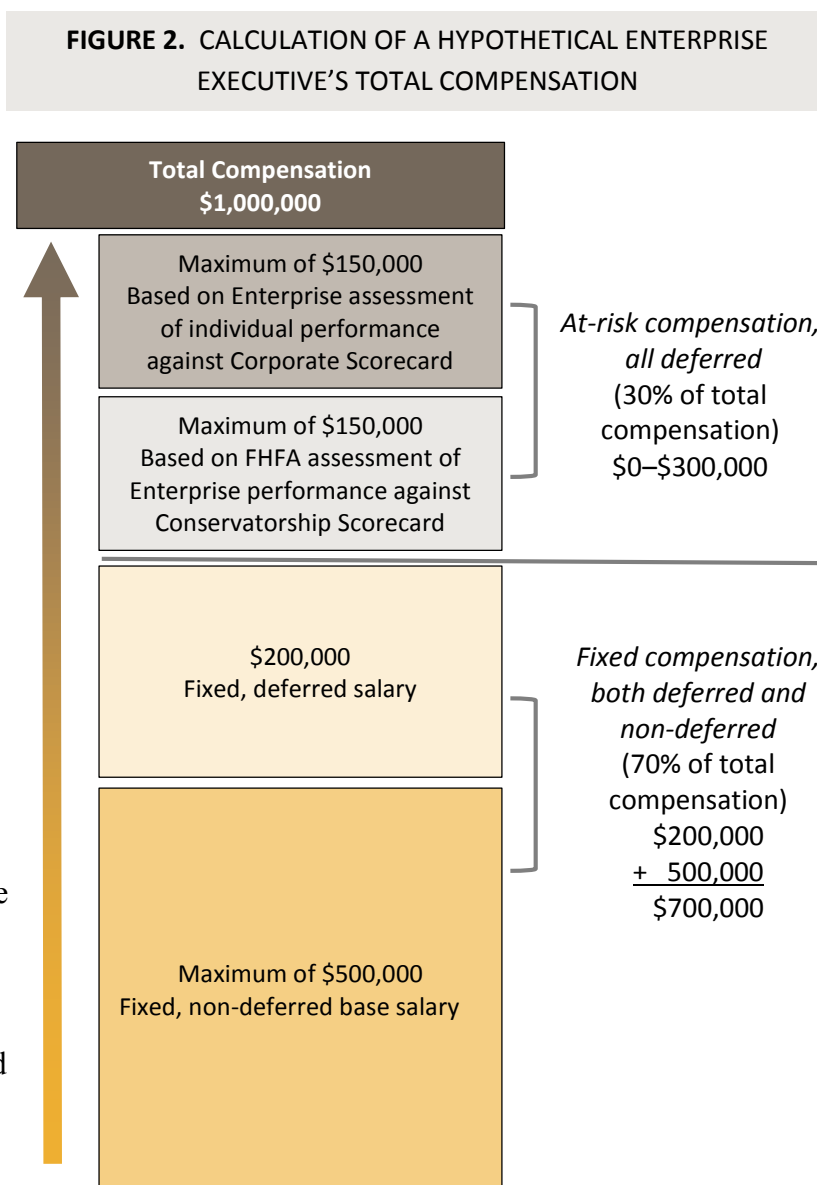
**FIGURE 2.** CALCULATION OF A HYPOTHETICAL ENTERPRISE EXECUTIVE'S TOTAL COMPENSATION

**Total Compensation**
**$1,000,000**

Maximum of $150,000
Based on Enterprise assessment of individual performance against Corporate Scorecard

Maximum of $150,000
Based on FHFA assessment of Enterprise performance against Conservatorship Scorecard

*At-risk compensation, all deferred*
(30% of total compensation)
$0–$300,000

$200,000
Fixed, deferred salary

Maximum of $500,000
Fixed, non-deferred base salary

*Fixed compensation, both deferred and non-deferred*
(70% of total compensation)
$200,000
+ 500,000
$700,000

e

d